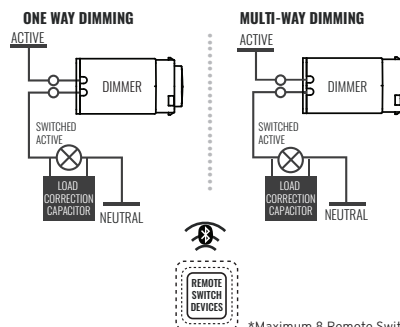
ONE WAY DIMMING

ACTIVE

DIMMER

SWITCHED ACTIVE

LOAD CORRECTION CAPACITOR

NEUTRAL

MULTI-WAY DIMMING

ACTIVE

DIMMER

SWITCHED ACTIVE

LOAD CORRECTION CAPACITOR

NEUTRAL

REMOTE SWITCH DEVICES

*Maximum 8 Remote Swit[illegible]